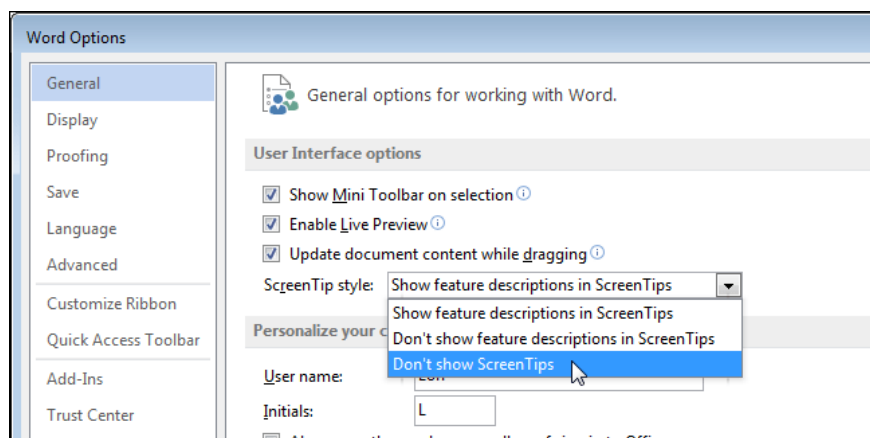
Word Options

General
Display
Proofing
Save
Language
Advanced
Customize Ribbon
Quick Access Toolbar
Add-Ins
Trust Center

General options for working with Word.

User Interface options

Show Mini Toolbar on selection
Enable Live Preview
Update document content while dragging

ScreenTip style: Show feature descriptions in ScreenTips

Show feature descriptions in ScreenTips
Don't show feature descriptions in ScreenTips
Don't show ScreenTips

Personalize your c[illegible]

User name: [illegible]
Initials: L